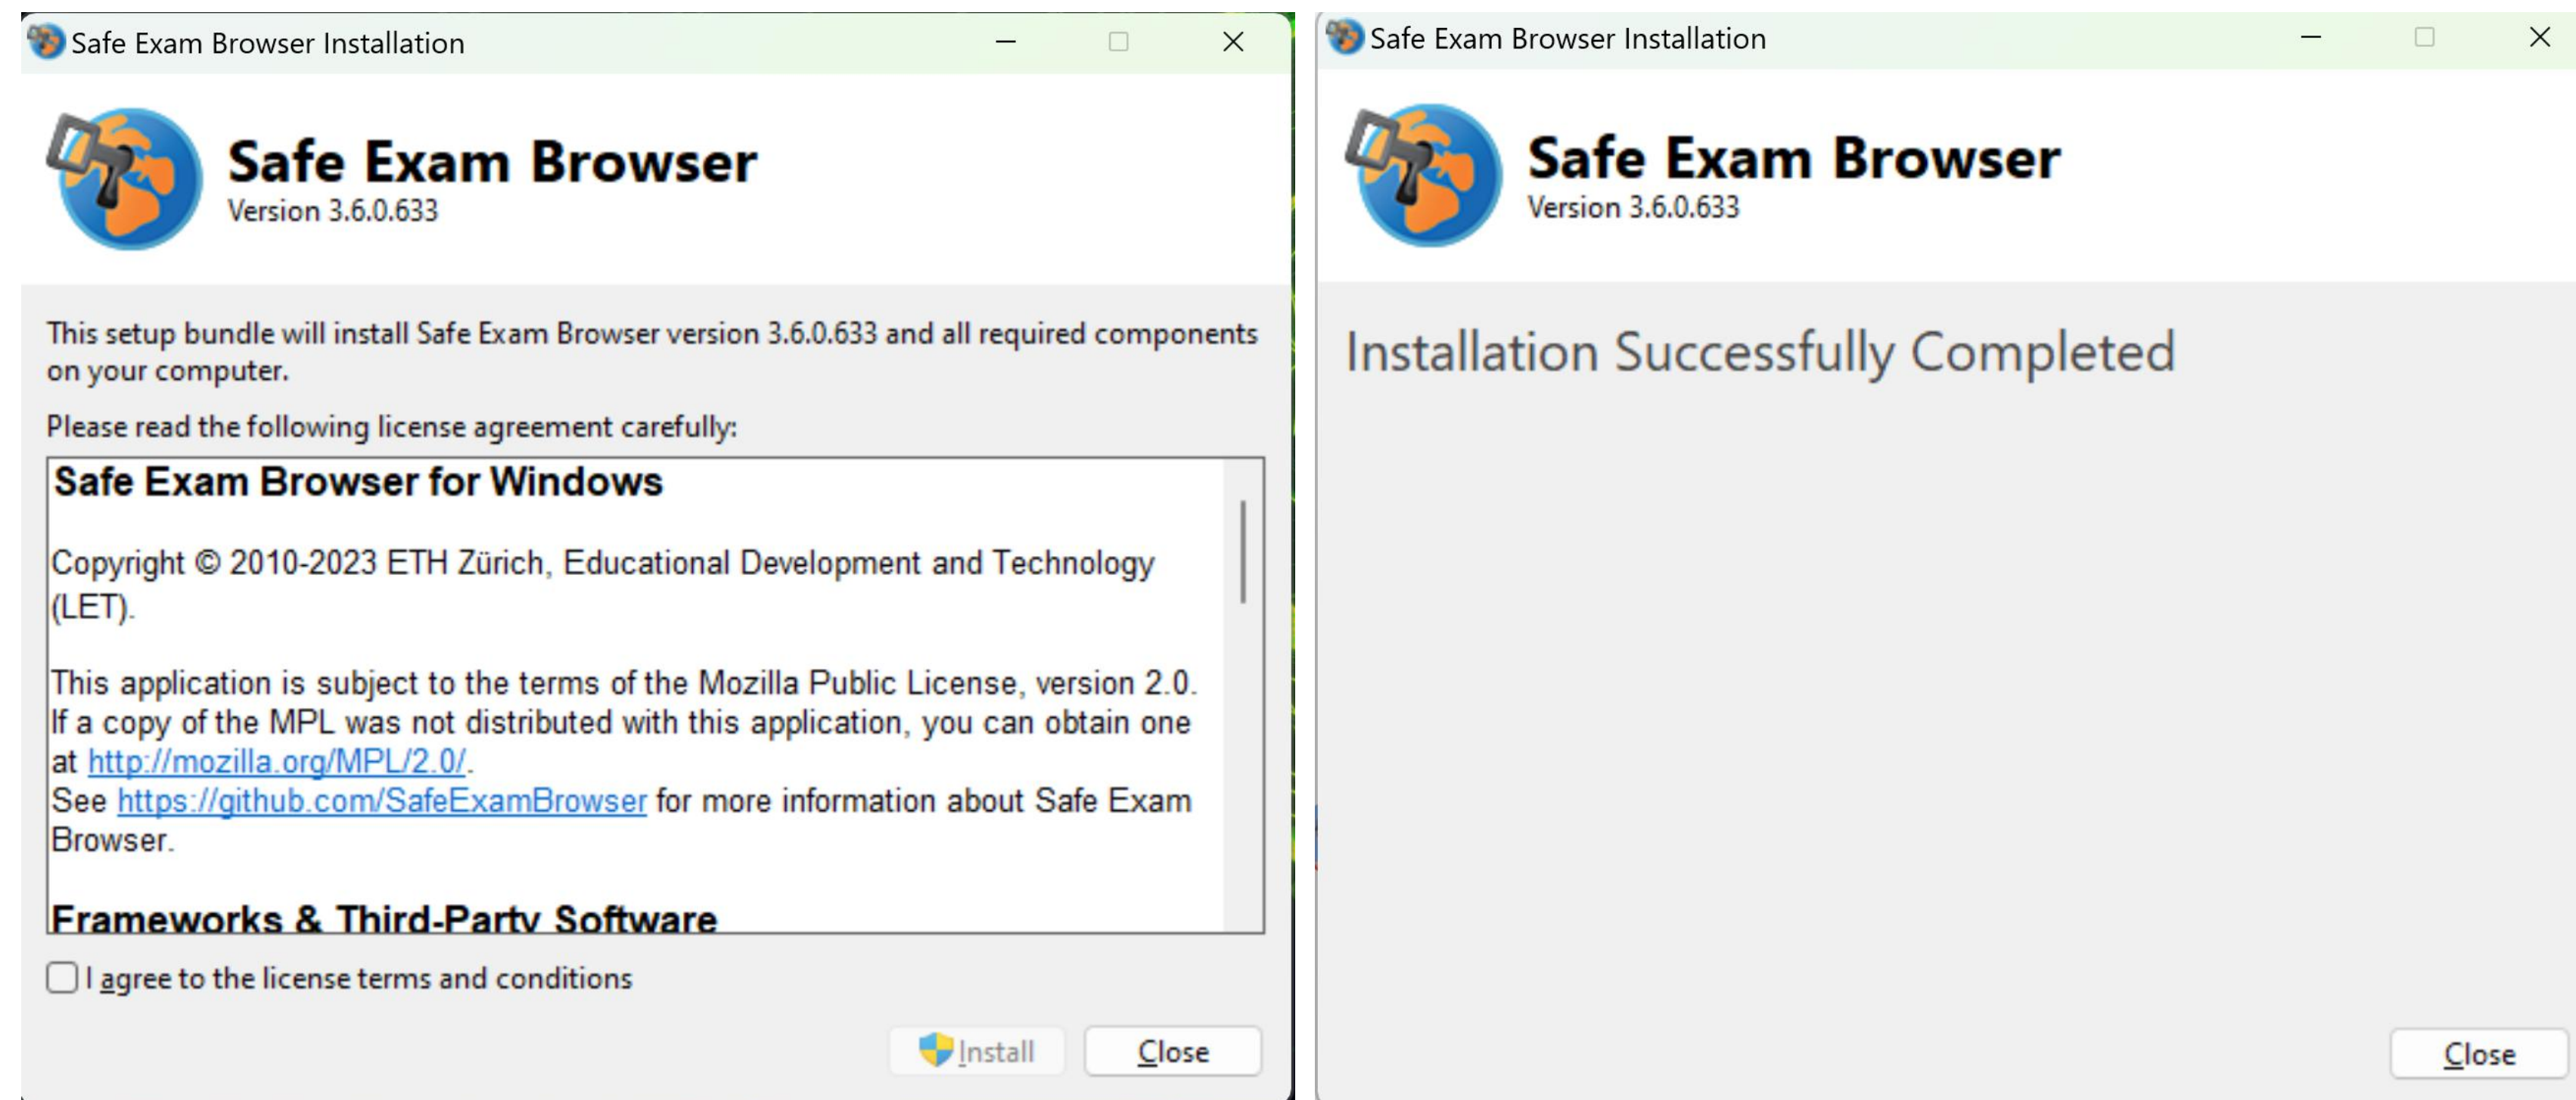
Safe Exam Browser Installation

Safe Exam Browser
Version 3.6.0.633

This setup bundle will install Safe Exam Browser version 3.6.0.633 and all required components on your computer.

Please read the following license agreement carefully:

Safe Exam Browser for Windows

Copyright © 2010-2023 ETH Zürich, Educational Development and Technology (LET).

This application is subject to the terms of the Mozilla Public License, version 2.0. If a copy of the MPL was not distributed with this application, you can obtain one at http://mozilla.org/MPL/2.0/.
See https://github.com/SafeExamBrowser for more information about Safe Exam Browser.

Frameworks & Third-Party Software

I agree to the license terms and conditions

Install Close

Safe Exam Browser Installation

Safe Exam Browser
Version 3.6.0.633

Installation Successfully Completed

Close